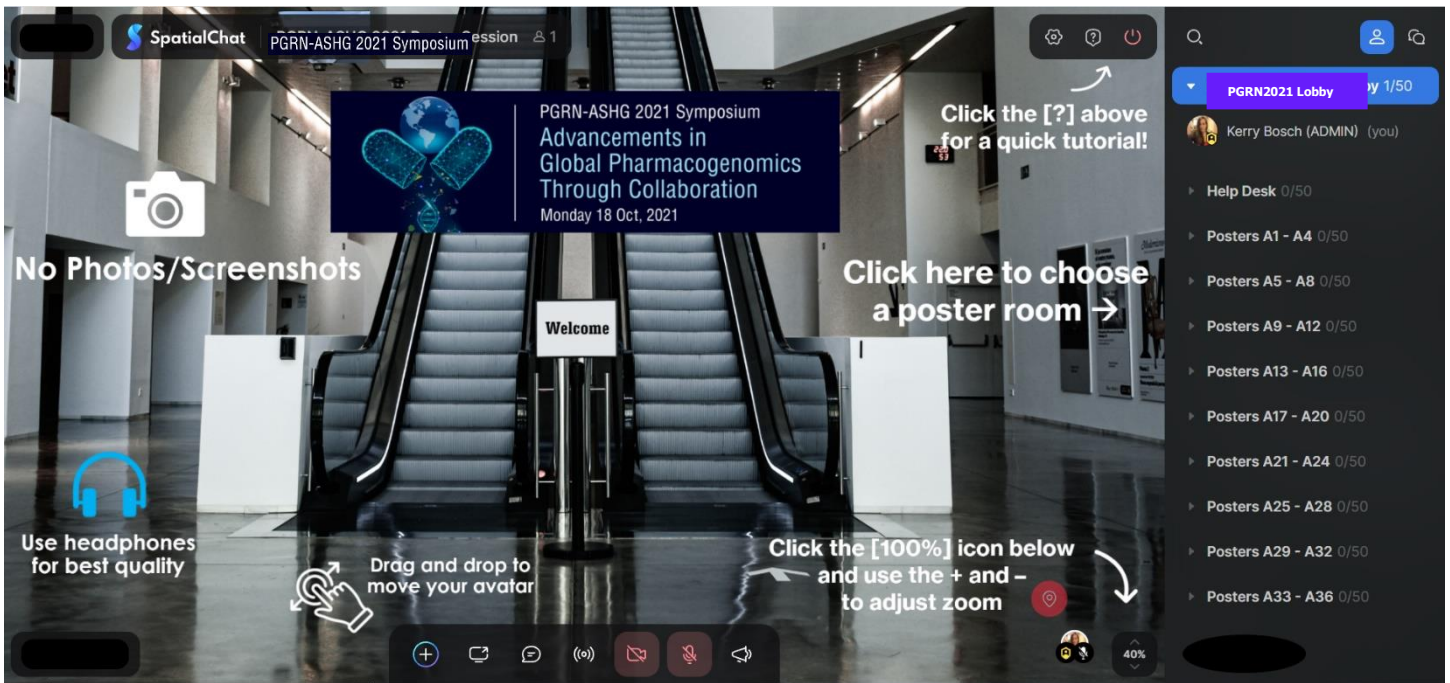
SpatialChat PGRN-ASHG 2021 Symposium ession 1

PGRN-ASHG 2021 Symposium
Advancements in Global Pharmacogenomics Through Collaboration
Monday 18 Oct, 2021

Click the [?] above for a quick tutorial!

No Photos/Screenshots

Click here to choose a poster room →

Welcome

Use headphones for best quality

Drag and drop to move your avatar

Click the [100%] icon below and use the + and – to adjust zoom

40%

PGRN2021 Lobby y 1/50
Kerry Bosch (ADMIN) (you)
Help Desk 0/50
Posters A1 - A4 0/50
Posters A5 - A8 0/50
Posters A9 - A12 0/50
Posters A13 - A16 0/50
Posters A17 - A20 0/50
Posters A21 - A24 0/50
Posters A25 - A28 0/50
Posters A29 - A32 0/50
Posters A33 - A36 0/50